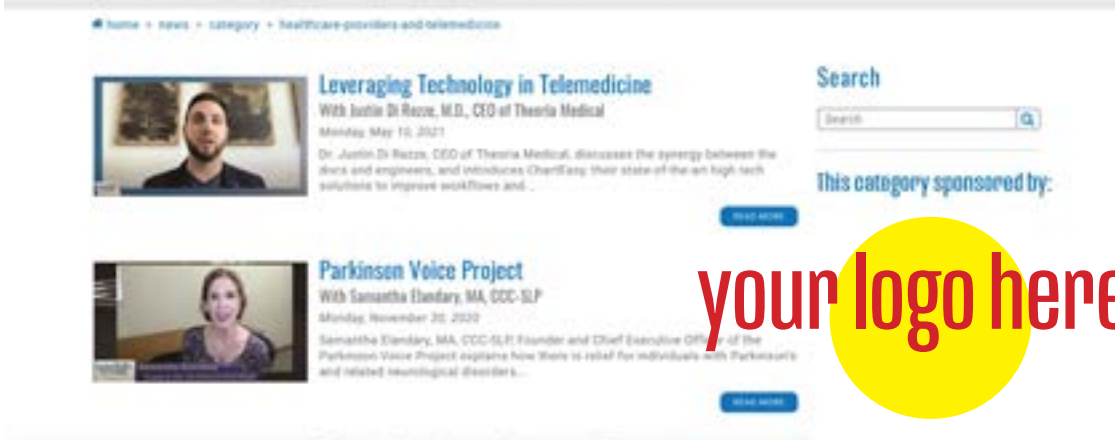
home > news > category > healthcare-providers-and-telemedicine

Leveraging Technology in Telemedicine

With Justin Di Rezze, M.D., CEO of Theoria Medical

Monday, May 10, 2021

Dr. Justin Di Rezze, CEO of Theoria Medical, discusses the synergy between the docs and engineers, and introduces ChartEasy, their state-of-the-art high tech solutions to improve workflows and...

READ MORE

Parkinson Voice Project

With Samantha Elandary, MA, CCC-SLP

Monday, November 30, 2020

Samantha Elandary, MA, CCC-SLP, Founder and Chief Executive Officer of the Parkinson Voice Project explains how there is relief for individuals with Parkinson's and related neurological disorders...

READ MORE

Search

Search

This category sponsored by:

your logo here